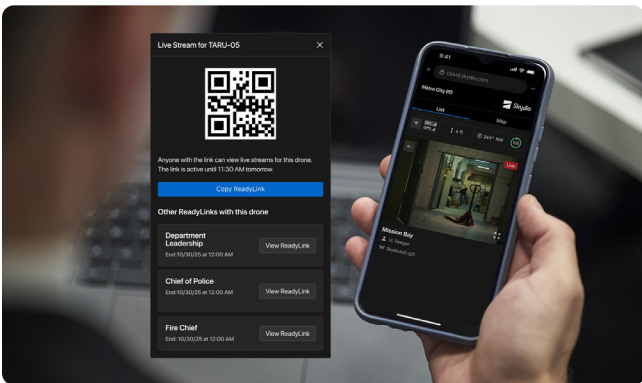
Live Stream for TARU-05

Anyone with the link can view live streams for this drone. The link is active until 11:30 AM tomorrow.

Copy ReadyLink

Other ReadyLinks with this drone

Department Leadership
End: 10/30/25 at 12:00 AM
View ReadyLink

Chief of Police
End: 10/30/25 at 12:00 AM
View ReadyLink

Fire Chief
End: 10/30/25 at 12:00 AM
View ReadyLink

9:41
cloud.skydio.com
Metro City PD
Skydio
List
Map
Live
Mission Bay
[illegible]
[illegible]